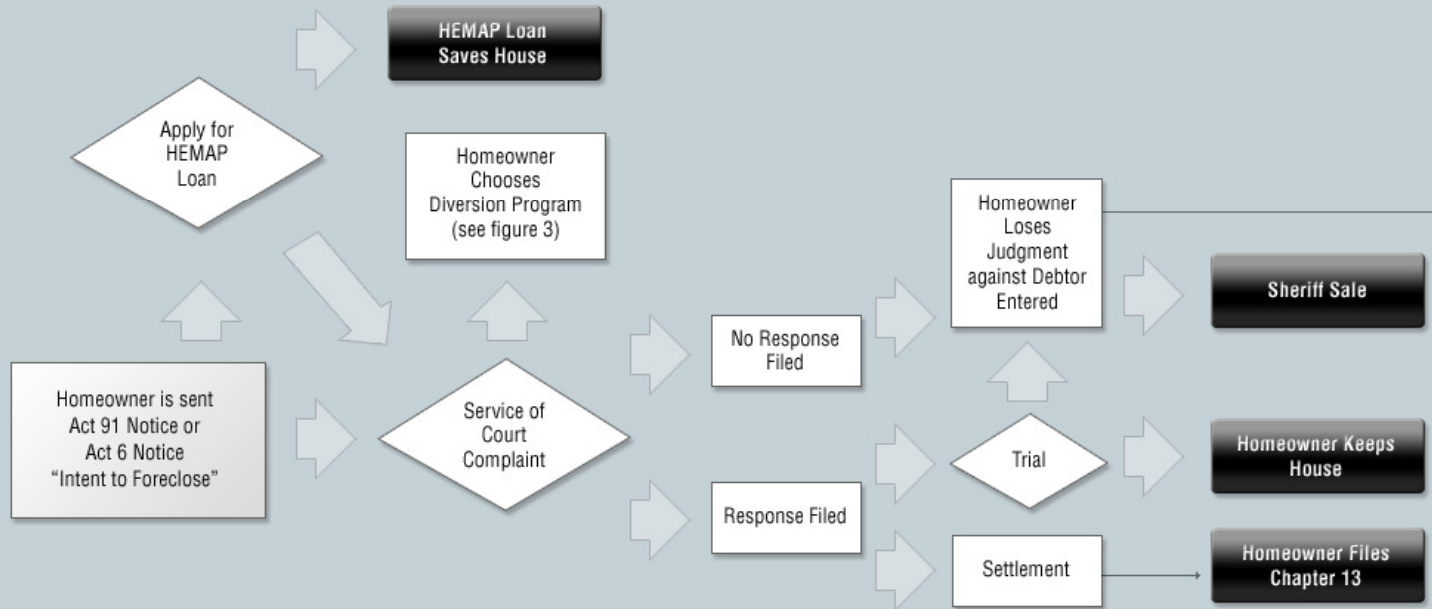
HEMAP Loan Saves House

Apply for HEMAP Loan

Homeowner Chooses Diversion Program (see figure 3)

Homeowner Loses Judgment against Debtor Entered

Sheriff Sale

No Response Filed

Homeowner is sent Act 91 Notice or Act 6 Notice "Intent to Foreclose"

Service of Court Complaint

Trial

Homeowner Keeps House

Response Filed

Settlement

Homeowner Files Chapter 13